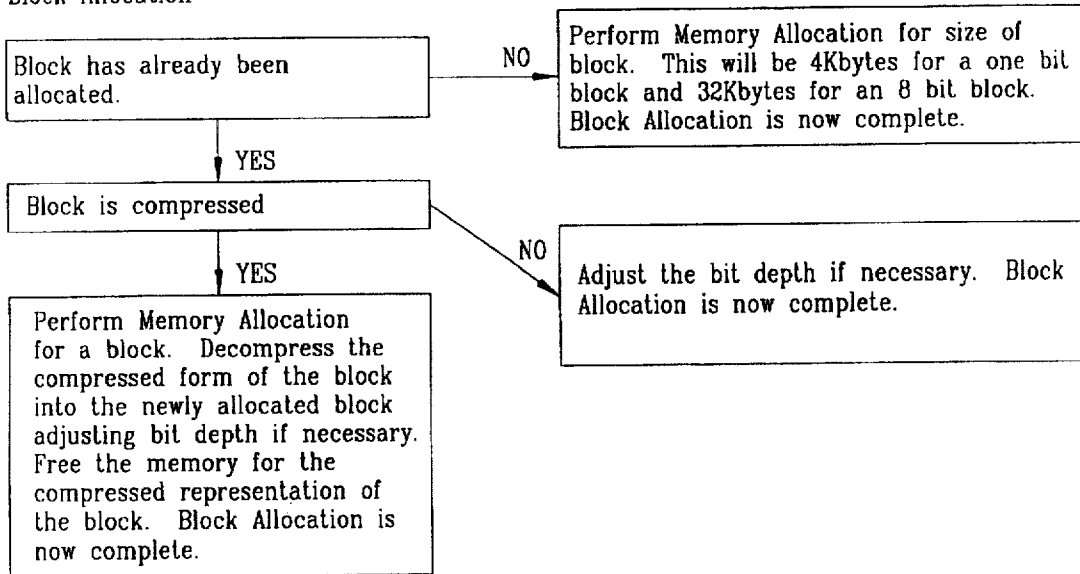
Block Allocation

Block has already been allocated.

NO

Perform Memory Allocation for size of block. This will be 4Kbytes for a one bit block and 32Kbytes for an 8 bit block. Block Allocation is now complete.

YES

Block is compressed

NO

Adjust the bit depth if necessary. Block Allocation is now complete.

YES

Perform Memory Allocation for a block. Decompress the compressed form of the block into the newly allocated block adjusting bit depth if necessary. Free the memory for the compressed representation of the block. Block Allocation is now complete.